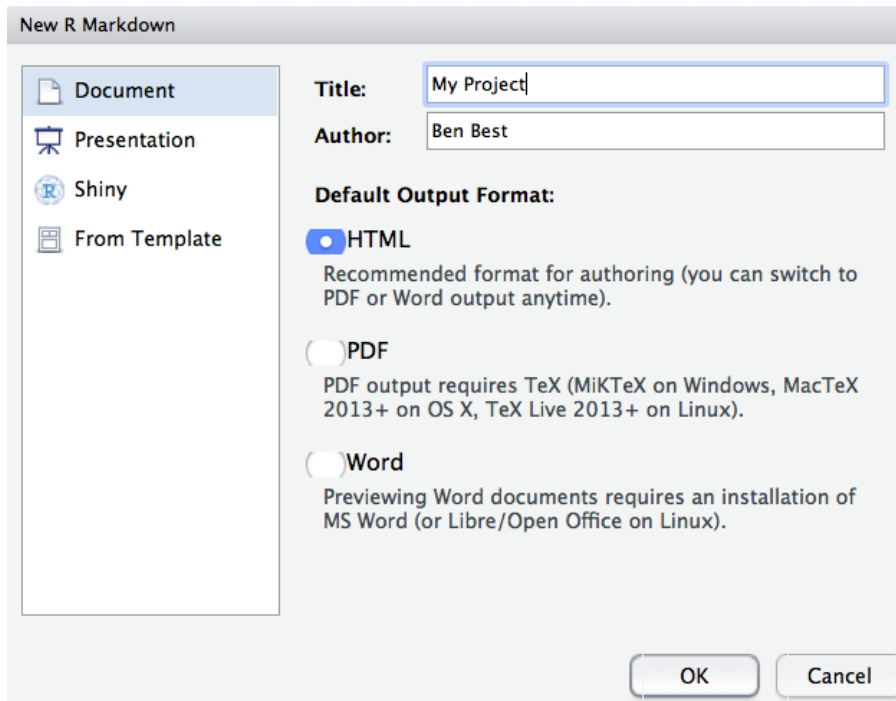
New R Markdown

Document
Presentation
Shiny
From Template

Title: My Project
Author: Ben Best

Default Output Format:

HTML
Recommended format for authoring (you can switch to PDF or Word output anytime).

PDF
PDF output requires TeX (MiKTeX on Windows, MacTeX 2013+ on OS X, TeX Live 2013+ on Linux).

Word
Previewing Word documents requires an installation of MS Word (or Libre/Open Office on Linux).

OK
Cancel